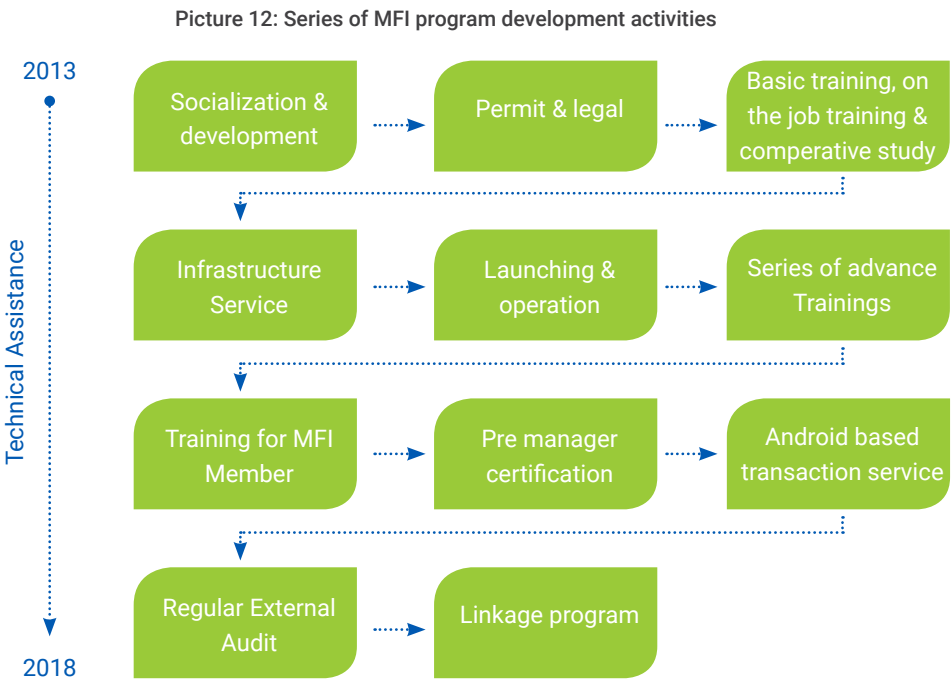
Picture 12: Series of MFI program development activities

2013

Technical Assistance

2018

Socialization & development

Permit & legal

Basic training, on the job training & comperative study

Infrastructure Service

Launching & operation

Series of advance Trainings

Training for MFI Member

Pre manager certification

Android based transaction service

Regular External Audit

Linkage program